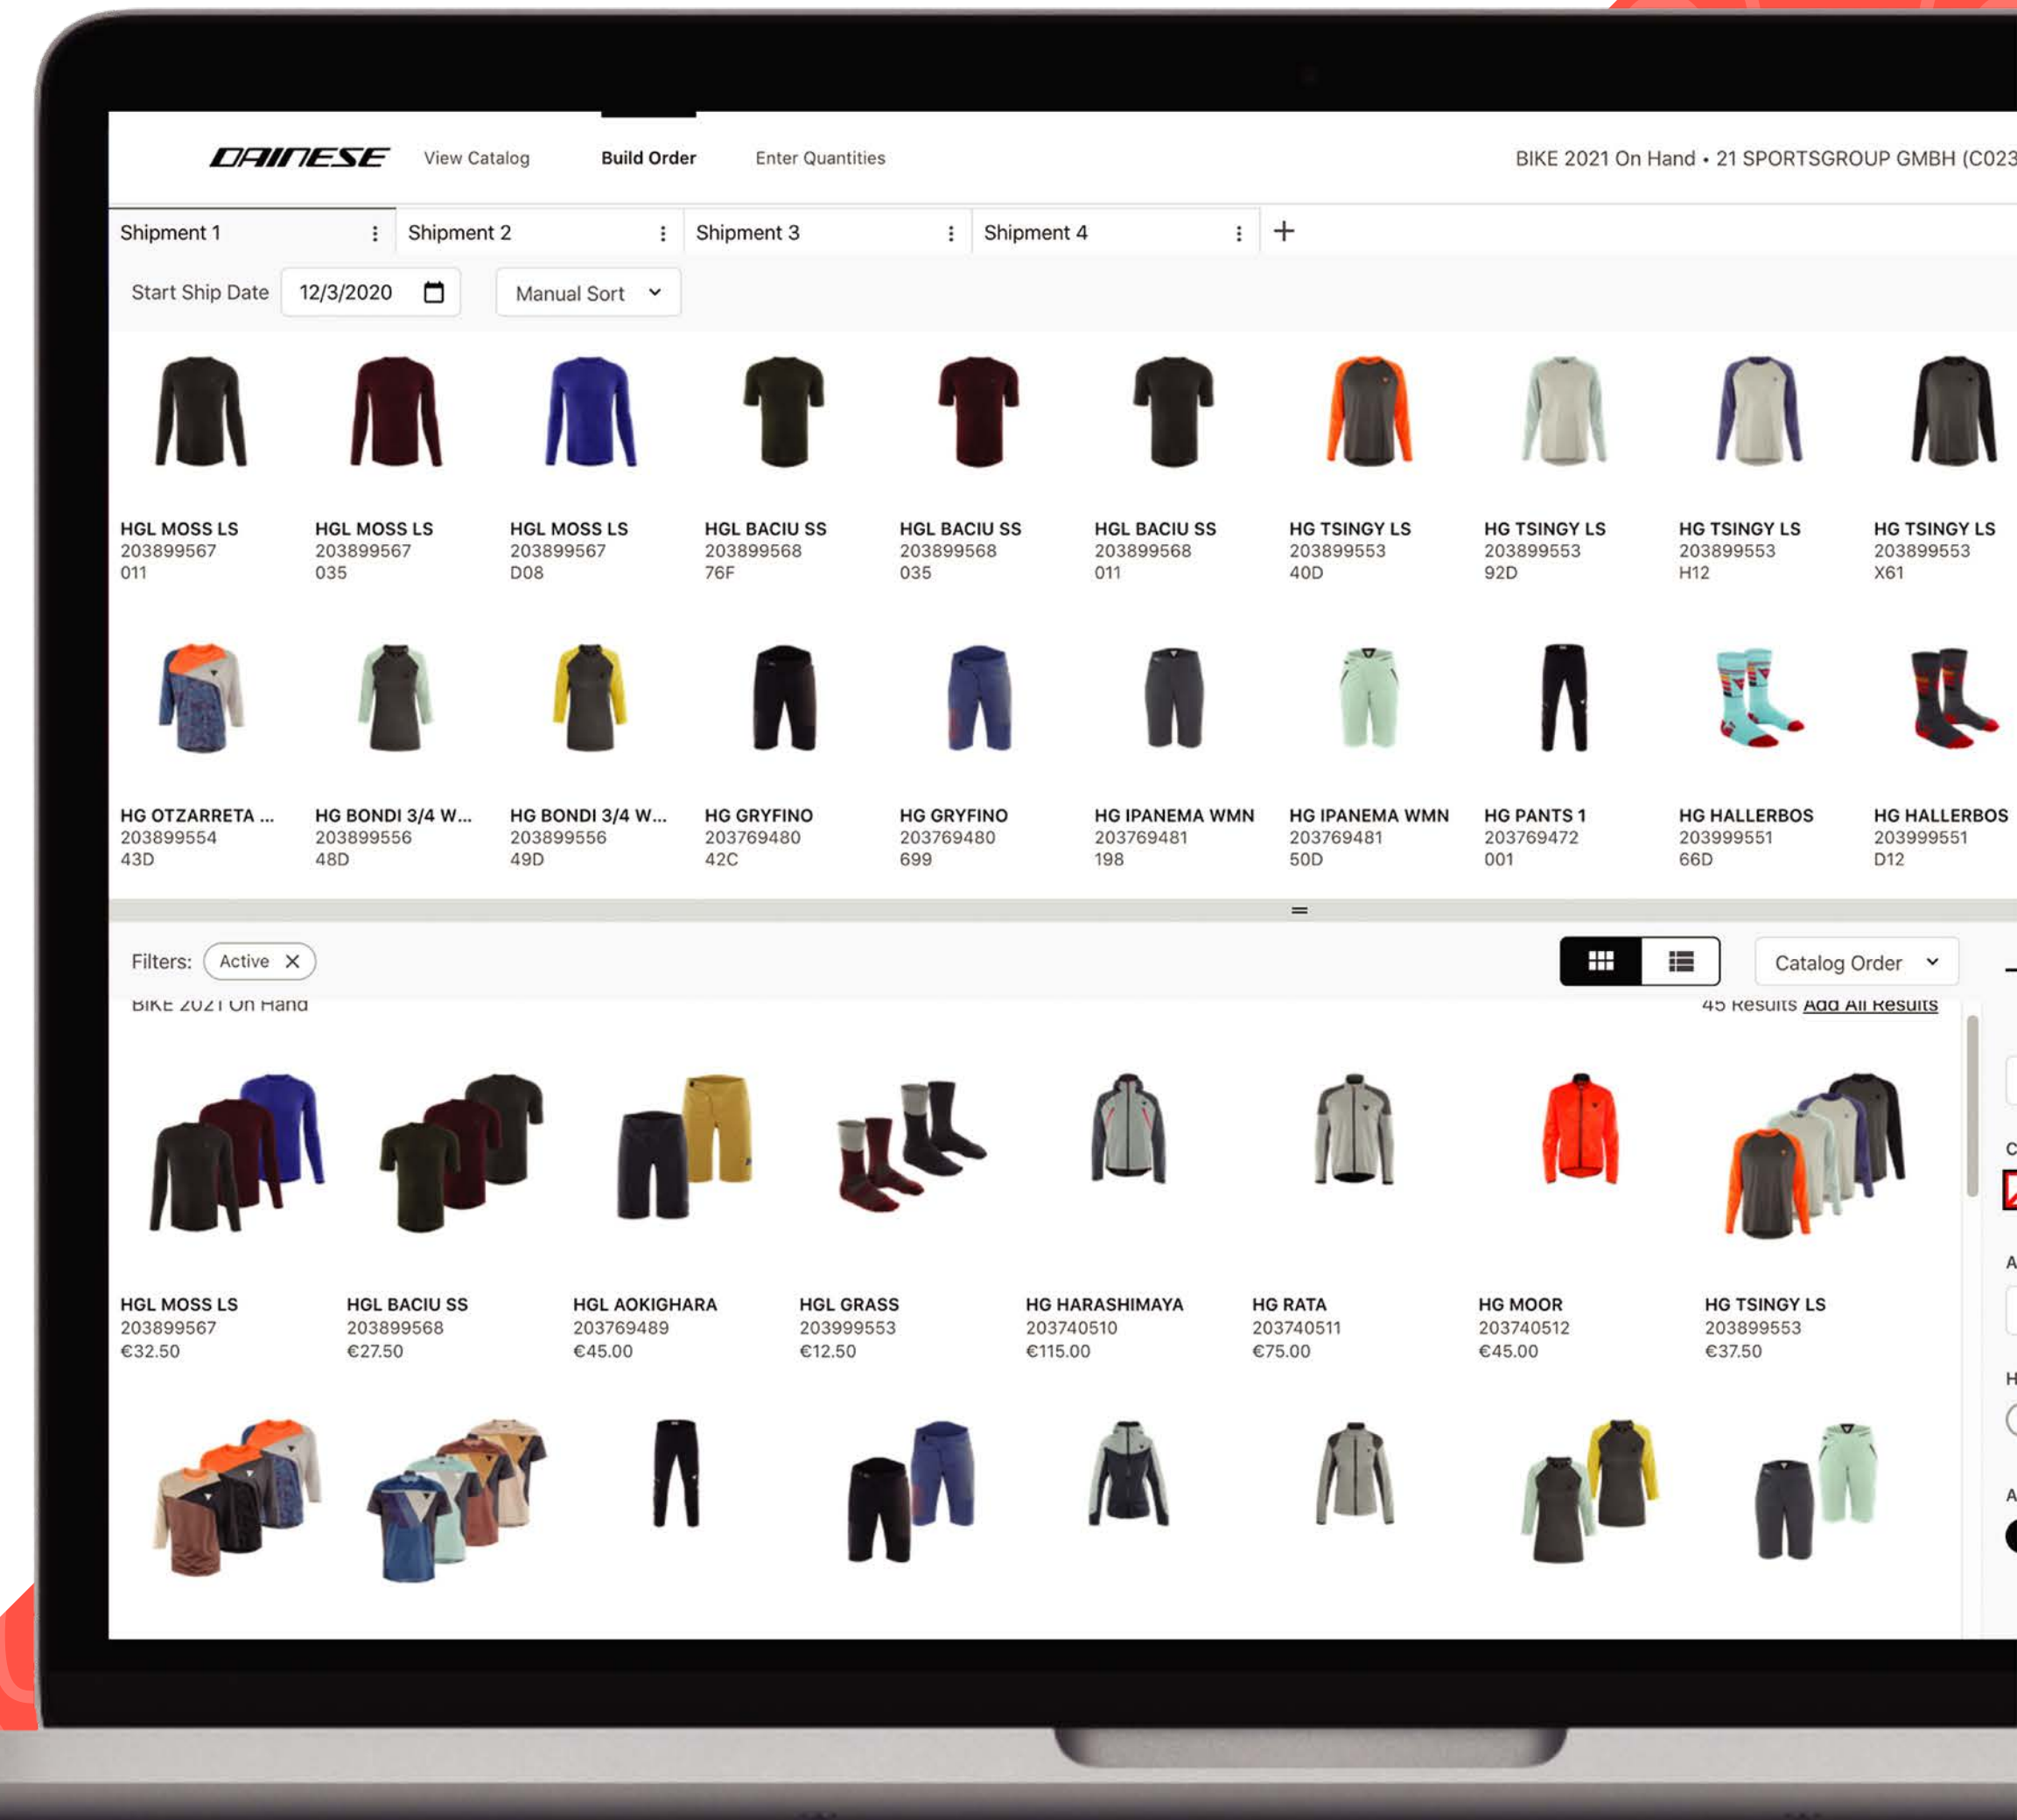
DAINESE View Catalog Build Order Enter Quantities

BIKE 2021 On Hand • 21 SPORTSGROUP GMBH (C023

Shipment 1 ⋮ Shipment 2 ⋮ Shipment 3 ⋮ Shipment 4 ⋮ +

Start Ship Date 12/3/2020 Manual Sort

HGL MOSS LS
203899567
011

HGL MOSS LS
203899567
035

HGL MOSS LS
203899567
D08

HGL BACIU SS
203899568
76F

HGL BACIU SS
203899568
035

HGL BACIU SS
203899568
011

HG TSINGY LS
203899553
40D

HG TSINGY LS
203899553
92D

HG TSINGY LS
203899553
H12

HG TSINGY LS
203899553
X61

HG OTZARRETA ...
203899554
43D

HG BONDI 3/4 W...
203899556
48D

HG BONDI 3/4 W...
203899556
49D

HG GRYFINO
203769480
42C

HG GRYFINO
203769480
699

HG IPANEMA WMN
203769481
198

HG IPANEMA WMN
203769481
50D

HG PANTS 1
203769472
001

HG HALLERBOS
203999551
66D

HG HALLERBOS
203999551
D12

Filters: Active ✕

Catalog Order

BIKE 2021 On Hand

45 Results Add All Results

HGL MOSS LS
203899567
€32.50

HGL BACIU SS
203899568
€27.50

HGL AOKIGHARA
203769489
€45.00

HGL GRASS
203999553
€12.50

HG HARASHIMAYA
203740510
€115.00

HG RATA
203740511
€75.00

HG MOOR
203740512
€45.00

HG TSINGY LS
203899553
€37.50

C
A
H
A